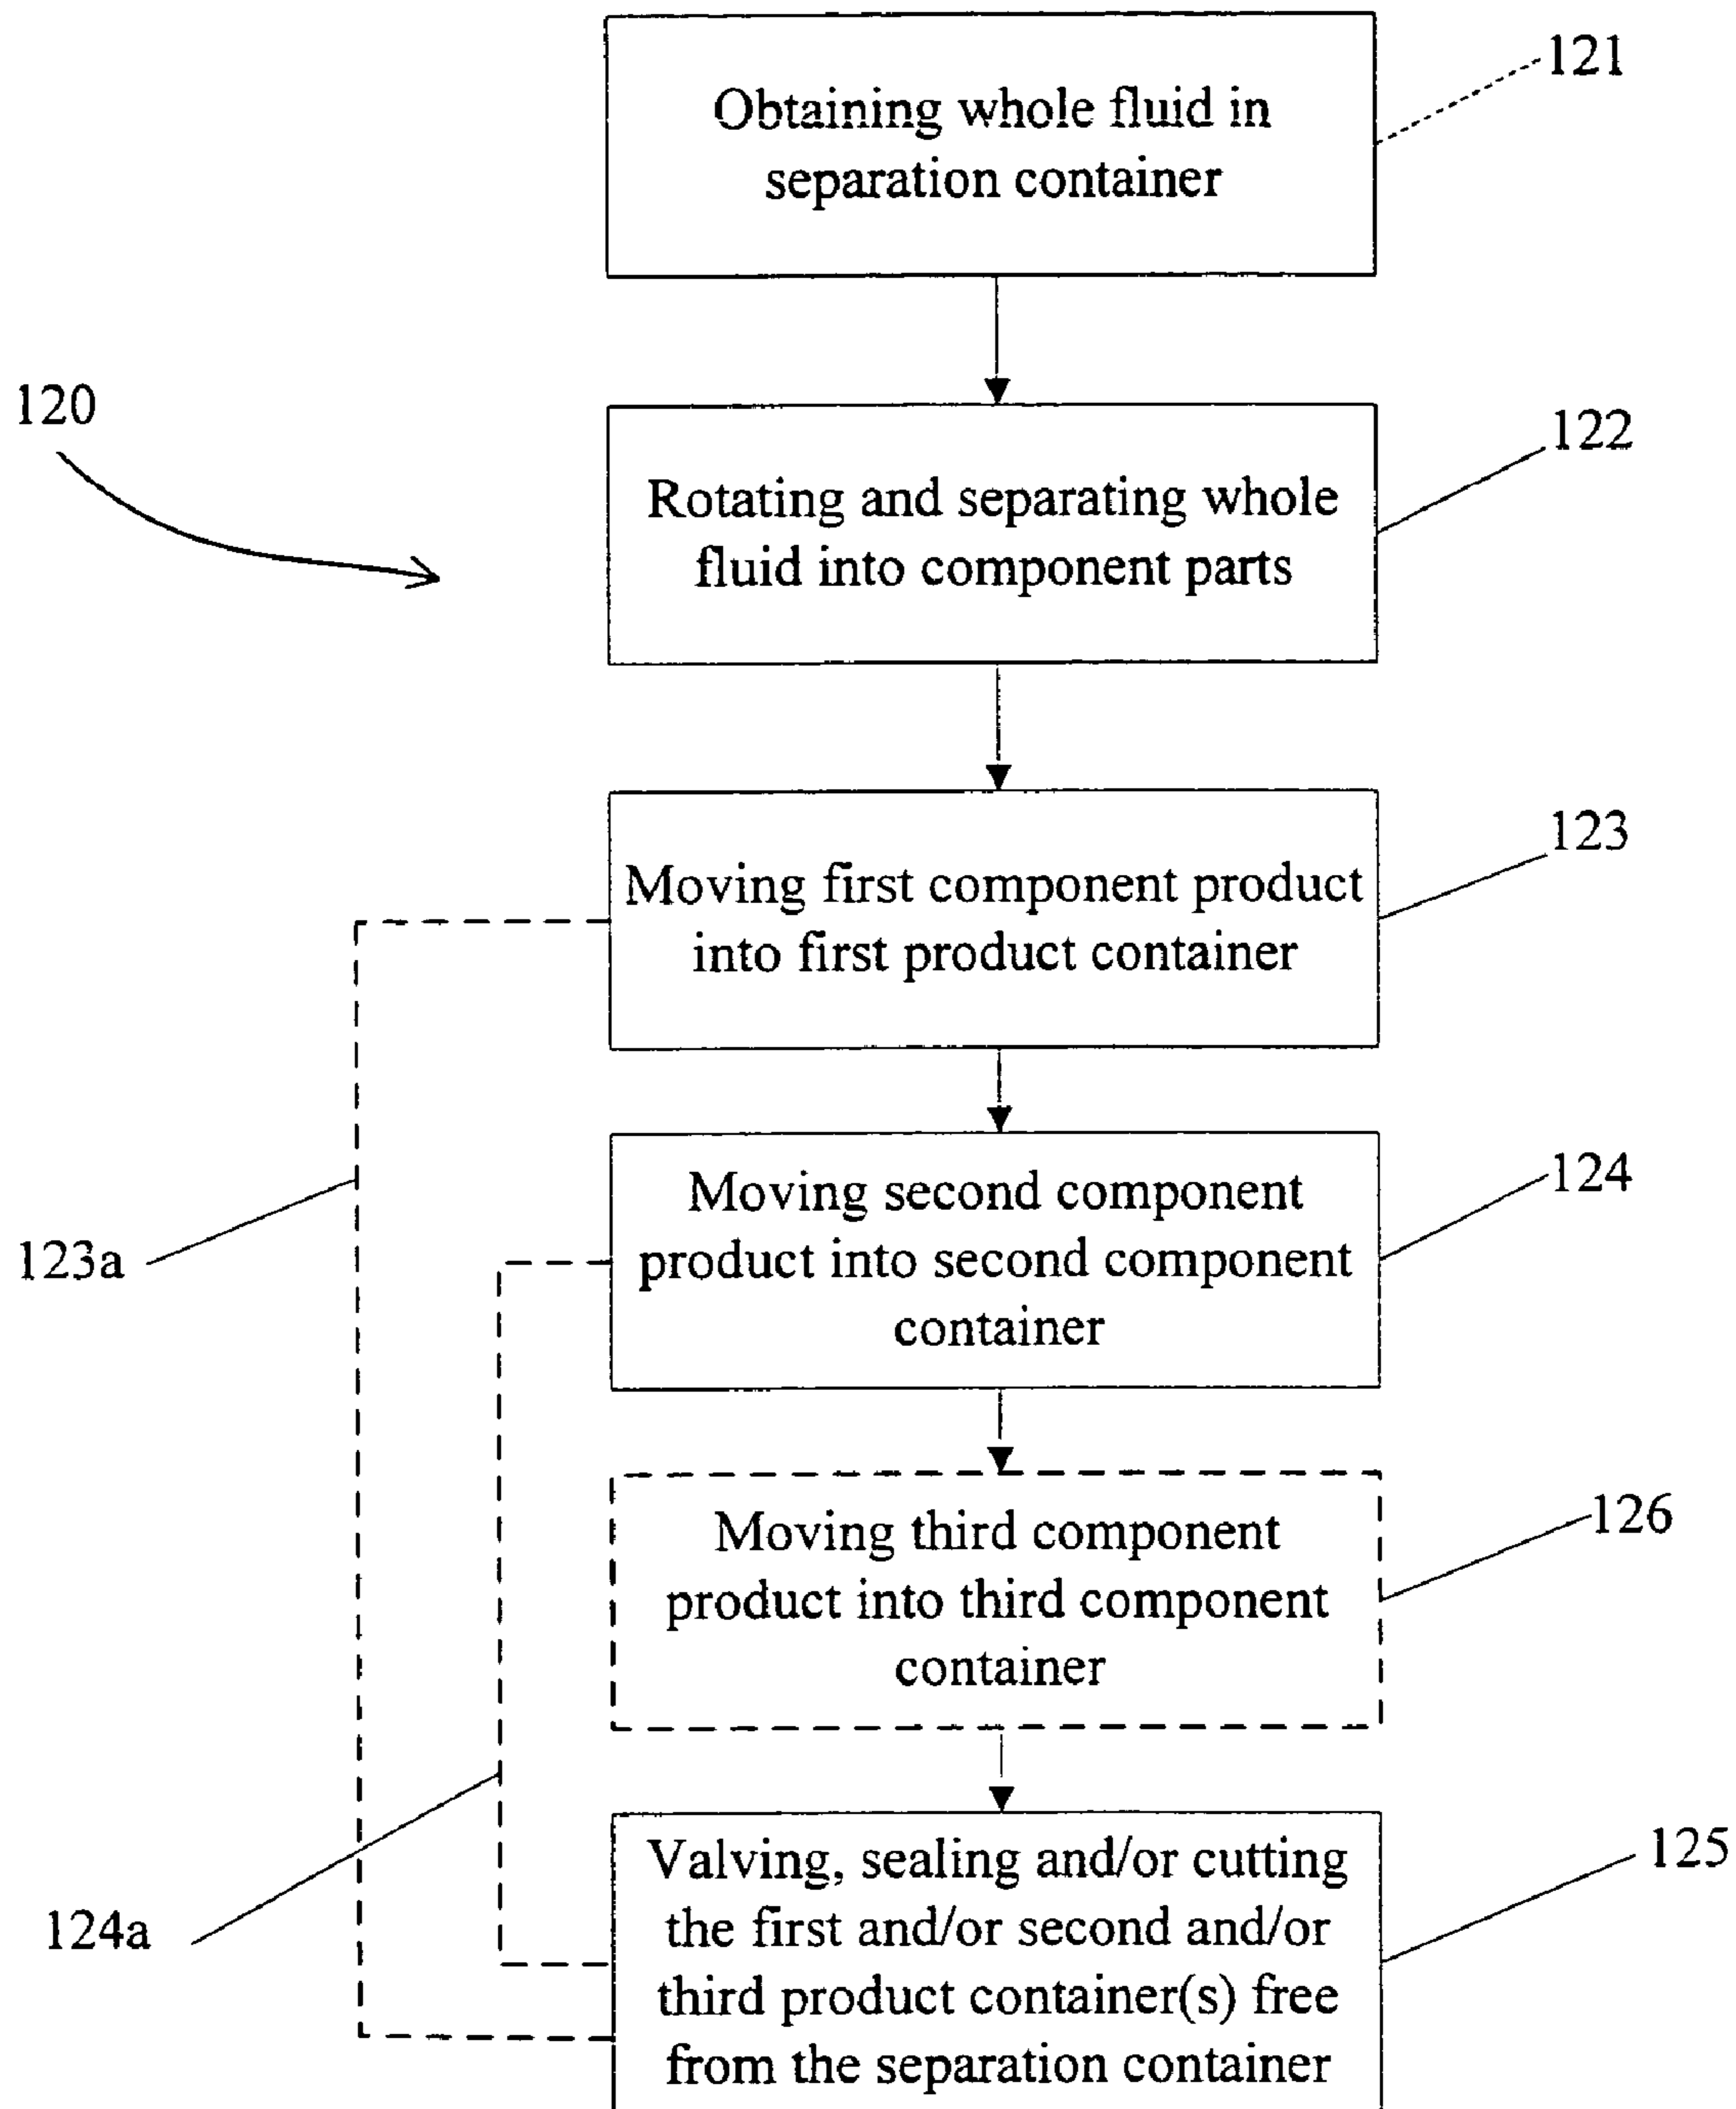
Obtaining whole fluid in separation container

121

120

Rotating and separating whole fluid into component parts

122

Moving first component product into first product container

123

Moving second component product into second component container

124

123a

Moving third component product into third component container

126

Valving, sealing and/or cutting the first and/or second and/or third product container(s) free from the separation container

125

124a